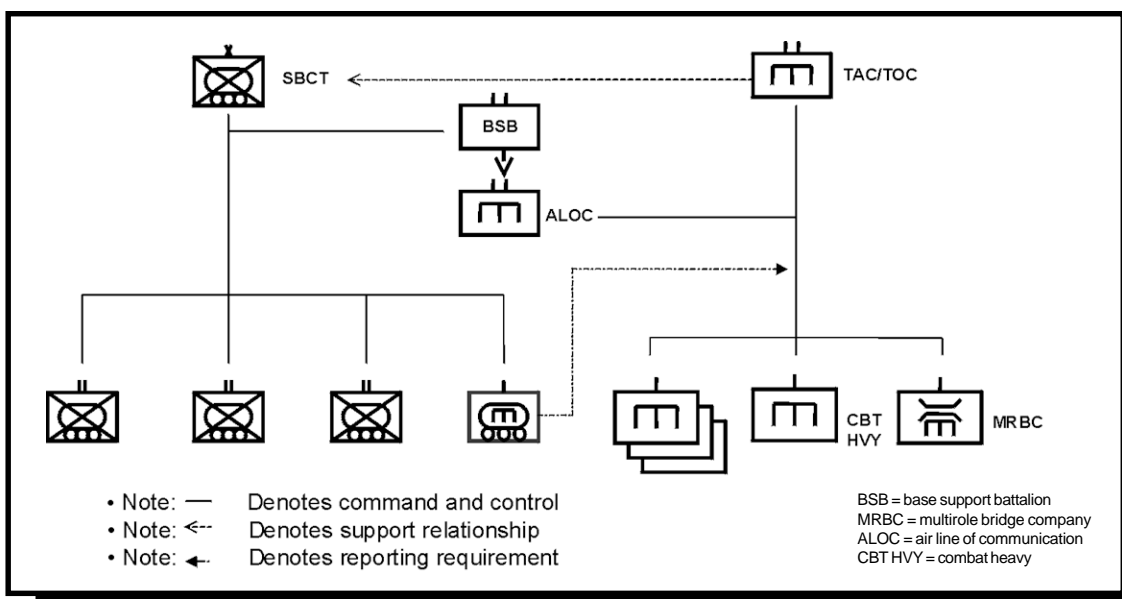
SBCT

TAC/TOC

BSB

ALOC

CBT HVY

MRBC

• Note: — Denotes command and control
• Note: <--- Denotes support relationship
• Note: ◄-- Denotes reporting requirement

BSB = base support battalion
MRBC = multirole bridge company
ALOC = air line of communication
CBT HVY = combat heavy